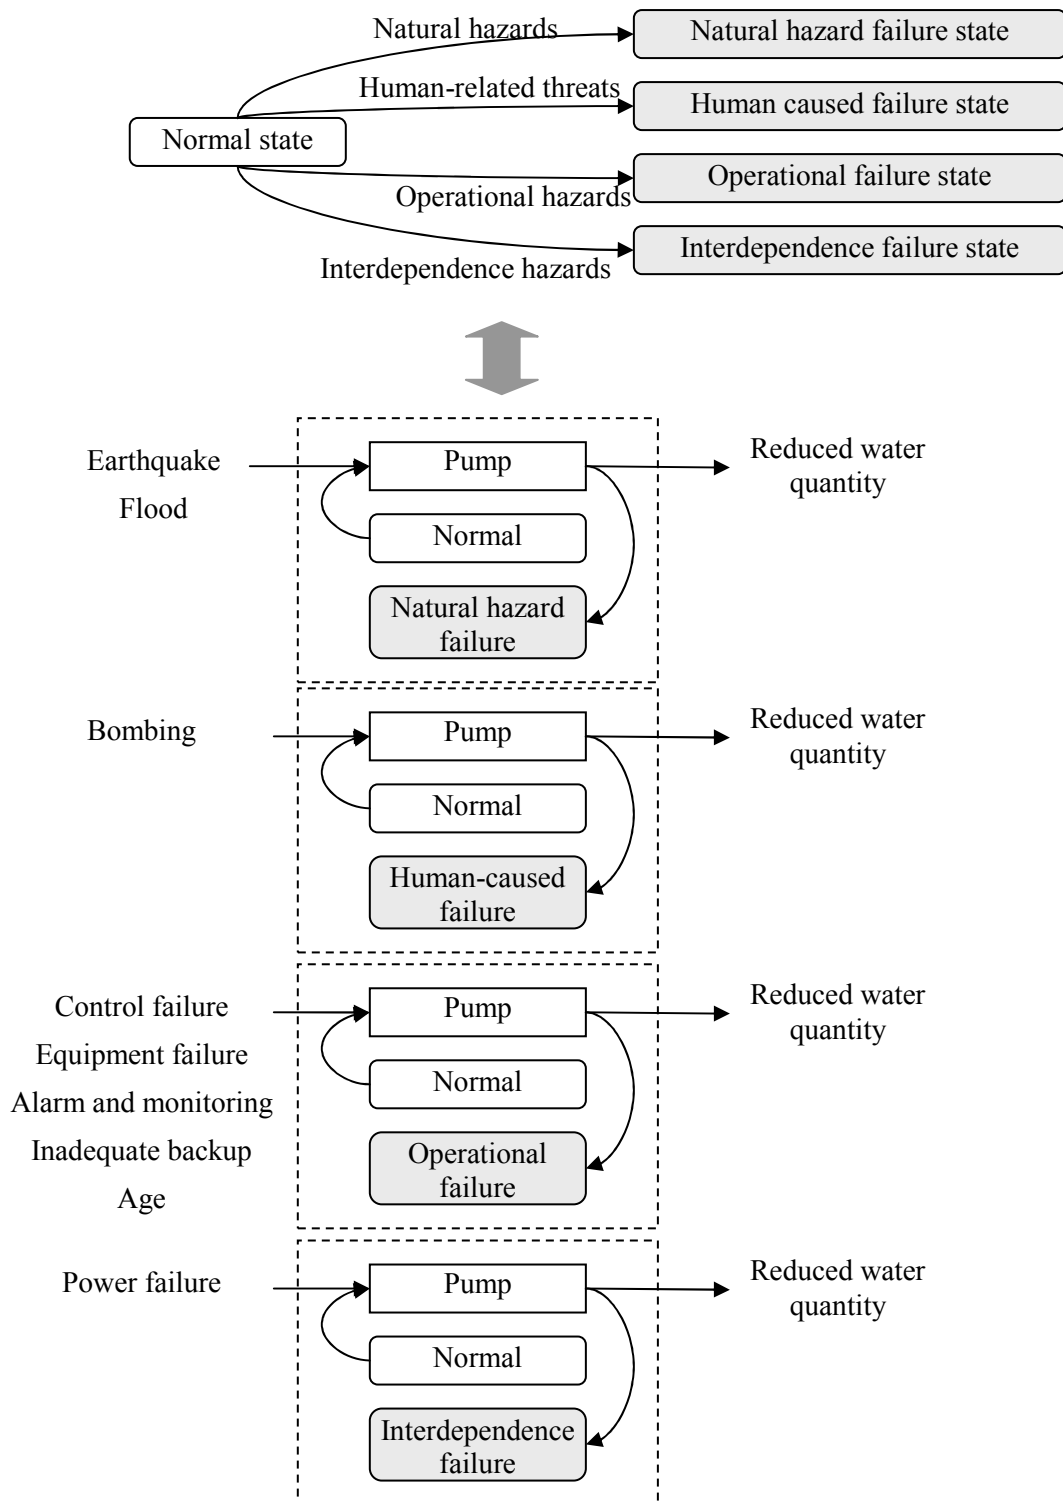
Normal state

Natural hazards

Natural hazard failure state

Human-related threats

Human caused failure state

Operational hazards

Operational failure state

Interdependence hazards

Interdependence failure state

Earthquake

Flood

Pump

Normal

Natural hazard failure

Reduced water quantity

Bombing

Pump

Normal

Human-caused failure

Reduced water quantity

Control failure

Equipment failure

Alarm and monitoring

Inadequate backup

Age

Pump

Normal

Operational failure

Reduced water quantity

Power failure

Pump

Normal

Interdependence failure

Reduced water quantity